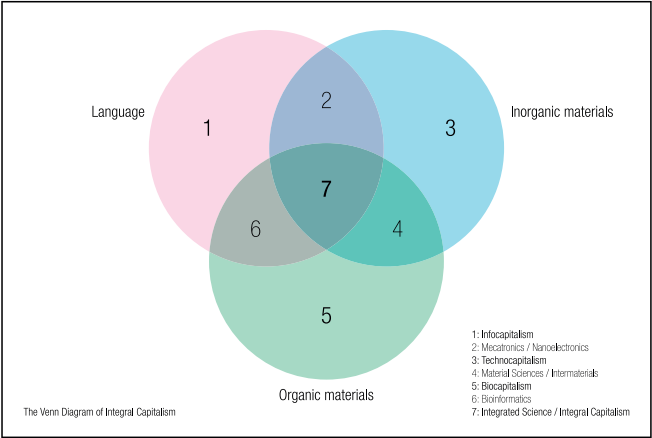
Language

Inorganic materials

Organic materials

1

2

3

4

5

6

7

1: Infocapitalism
2: Mecatronics / Nanoelectronics
3: Technocapitalism
4: Material Sciences / Intermaterials
5: Biocapitalism
6: Bioinformatics
7: Integrated Science / Integral Capitalism

The Venn Diagram of Integral Capitalism